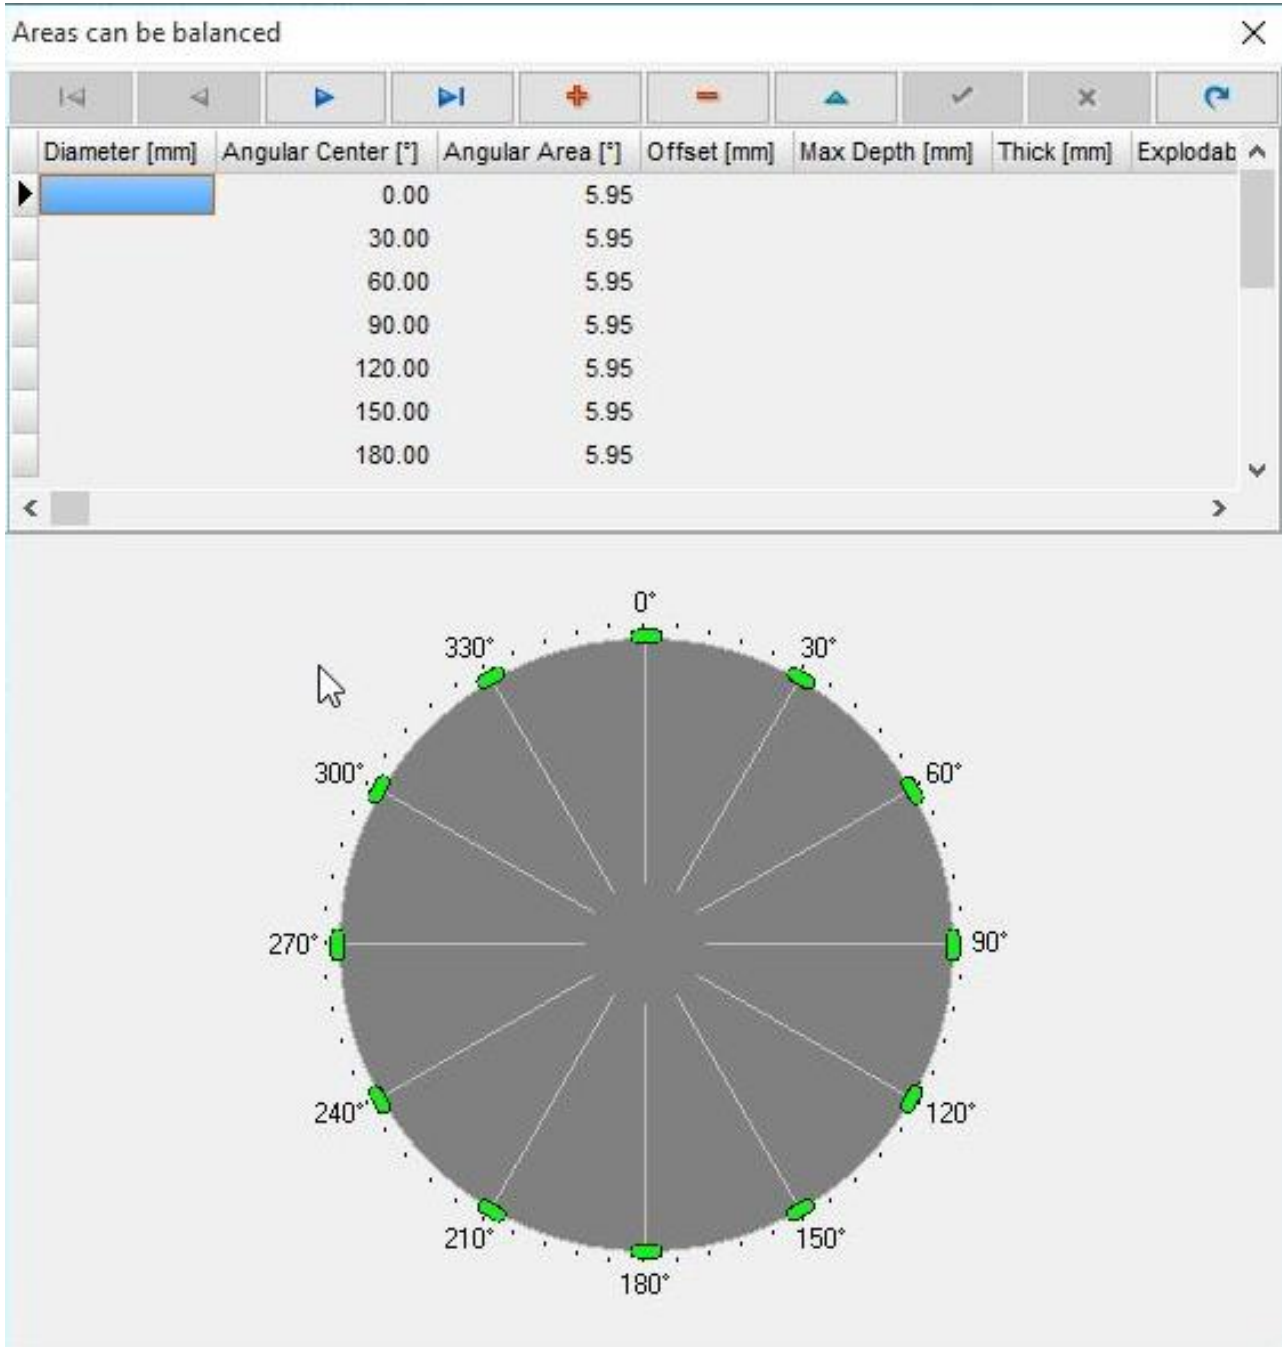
Areas can be balanced

| Diameter [mm] | Angular Center [°] | Angular Area [°] | Offset [mm] | Max Depth [mm] | Thick [mm] | Explodab |
|---|---|---|---|---|---|---|
| | 0.00 | 5.95 | | | | |
| | 30.00 | 5.95 | | | | |
| | 60.00 | 5.95 | | | | |
| | 90.00 | 5.95 | | | | |
| | 120.00 | 5.95 | | | | |
| | 150.00 | 5.95 | | | | |
| | 180.00 | 5.95 | | | | |

0°
30°
60°
90°
120°
150°
180°
210°
240°
270°
300°
330°